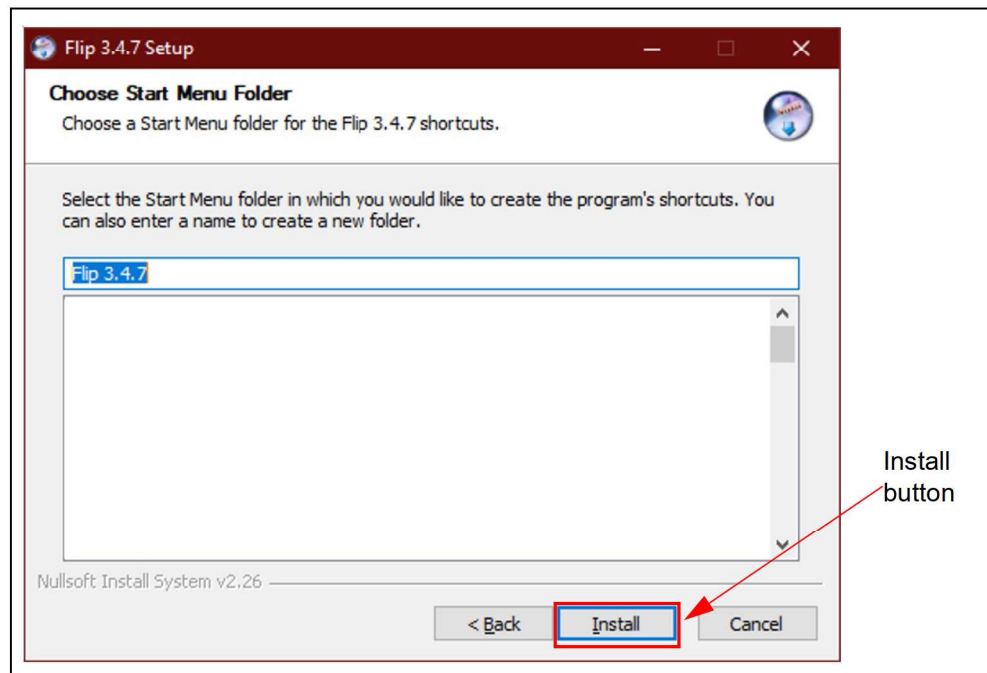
Flip 3.4.7 Setup

Choose Start Menu Folder

Choose a Start Menu folder for the Flip 3.4.7 shortcuts.

Select the Start Menu folder in which you would like to create the program's shortcuts. You can also enter a name to create a new folder.

Flip 3.4.7

Nullsoft Install System v2.26

< Back

Install

Cancel

Install button